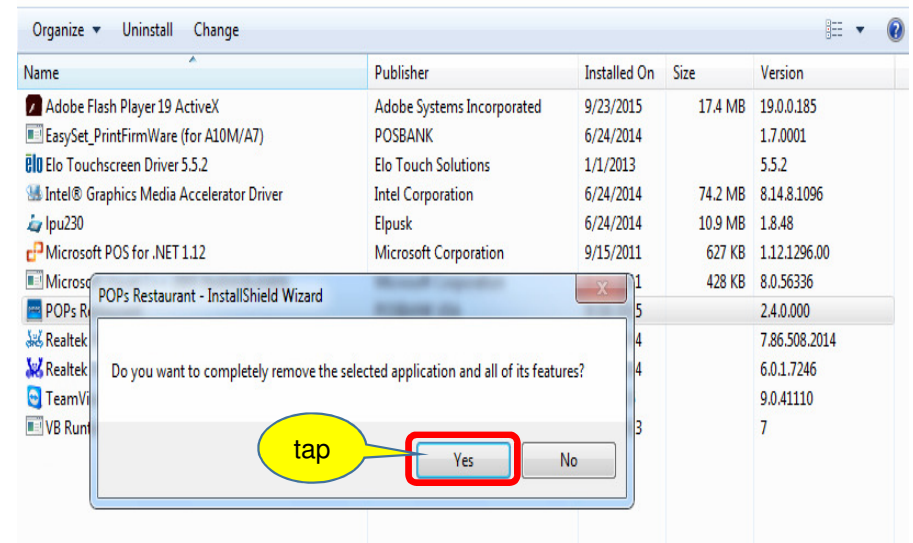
Organize ▾ Uninstall Change

| Name | Publisher | Installed On | Size | Version |
|---|---|---|---|---|
| Adobe Flash Player 19 ActiveX | Adobe Systems Incorporated | 9/23/2015 | 17.4 MB | 19.0.0.185 |
| EasySet_PrintFirmWare (for A10M/A7) | POSBANK | 6/24/2014 | | 1.7.0001 |
| Elo Touchscreen Driver 5.5.2 | Elo Touch Solutions | 1/1/2013 | | 5.5.2 |
| Intel® Graphics Media Accelerator Driver | Intel Corporation | 6/24/2014 | 74.2 MB | 8.14.8.1096 |
| Ipu230 | Elpusk | 6/24/2014 | 10.9 MB | 1.8.48 |
| Microsoft POS for .NET 1.12 | Microsoft Corporation | 9/15/2011 | 627 KB | 1.12.1296.00 |
| Microso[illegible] | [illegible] | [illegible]1 | 428 KB | 8.0.56336 |
| POPs R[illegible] | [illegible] | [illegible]5 | | 2.4.0.000 |
| Realtek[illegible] | | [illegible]4 | | 7.86.508.2014 |
| Realtek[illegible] | | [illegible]4 | | 6.0.1.7246 |
| TeamVi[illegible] | | | | 9.0.41110 |
| VB Runt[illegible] | | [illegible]3 | | 7 |

POPs Restaurant - InstallShield Wizard

Do you want to completely remove the selected application and all of its features?

tap

Yes No